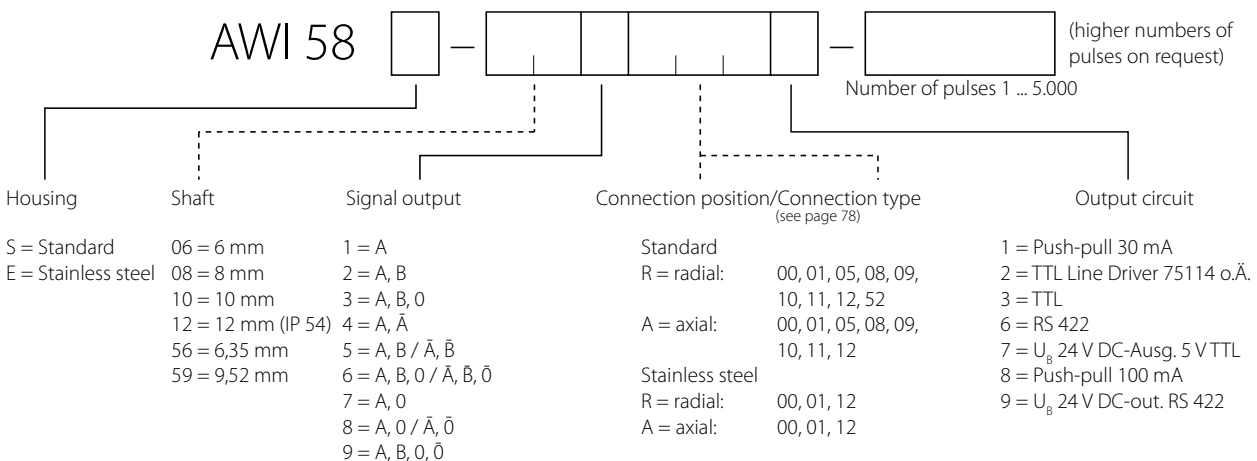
AWI 58 [ ] – [ ] – [ ] (higher numbers of pulses on request)

Number of pulses 1 ... 5.000

Housing

S = Standard
E = Stainless steel

Shaft

06 = 6 mm
08 = 8 mm
10 = 10 mm
12 = 12 mm (IP 54)
56 = 6,35 mm
59 = 9,52 mm

Signal output

1 = A
2 = A, B
3 = A, B, 0
4 = A, $\bar{A}$
5 = A, B / $\bar{A}$, $\bar{B}$
6 = A, B, 0 / $\bar{A}$, $\bar{B}$, $\bar{0}$
7 = A, 0
8 = A, 0 / $\bar{A}$, $\bar{0}$
9 = A, B, 0, $\bar{0}$

Connection position/Connection type
(see page 78)

Standard
R = radial: 00, 01, 05, 08, 09, 10, 11, 12, 52
A = axial: 00, 01, 05, 08, 09, 10, 11, 12
Stainless steel
R = radial: 00, 01, 12
A = axial: 00, 01, 12

Output circuit

1 = Push-pull 30 mA
2 = TTL Line Driver 75114 o.Ä.
3 = TTL
6 = RS 422
7 = $U_B$ 24 V DC-Ausg. 5 V TTL
8 = Push-pull 100 mA
9 = $U_B$ 24 V DC-out. RS 422